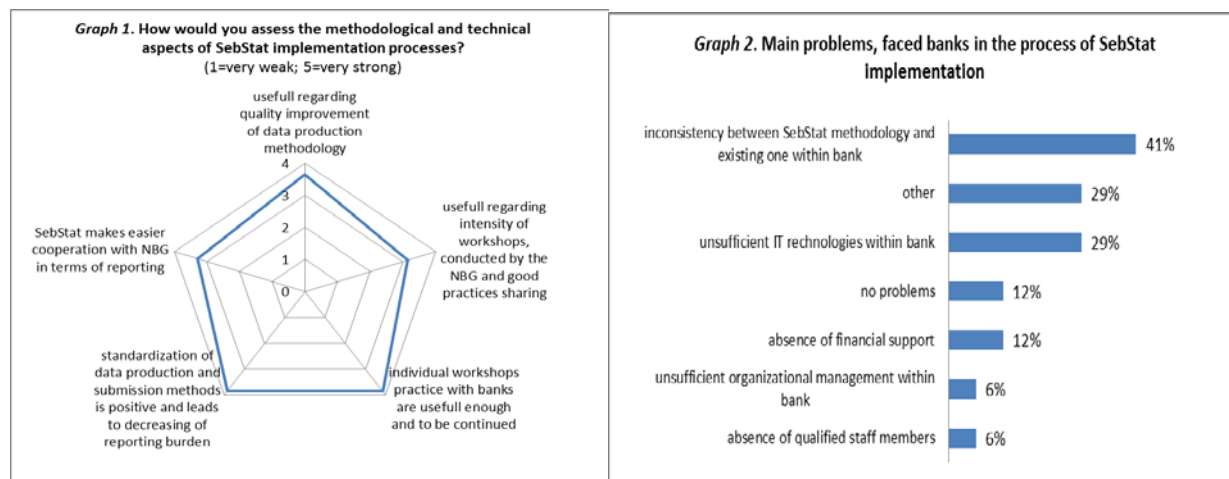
*Graph 1*. How would you assess the methodological and technical aspects of SebStat implementation processes?
(1=very weak; 5=very strong)

usefull regarding quality improvement of data production methodology

4
3
2
1
0

usefull regarding intensity of workshops, conducted by the NBG and good practices sharing

individual workshops practice with banks are usefull enough and to be continued

standardization of data production and submission methods is positive and leads to decreasing of reporting burden

SebStat makes easier cooperation with NBG in terms of reporting

*Graph 2*. Main problems, faced banks in the process of SebStat implementation

| | |
|---|---|
| inconsistency between SebStat methodology and existing one within bank | 41% |
| other | 29% |
| unsufficient IT technologies within bank | 29% |
| no problems | 12% |
| absence of financial support | 12% |
| unsufficient organizational management within bank | 6% |
| absence of qualified staff members | 6% |